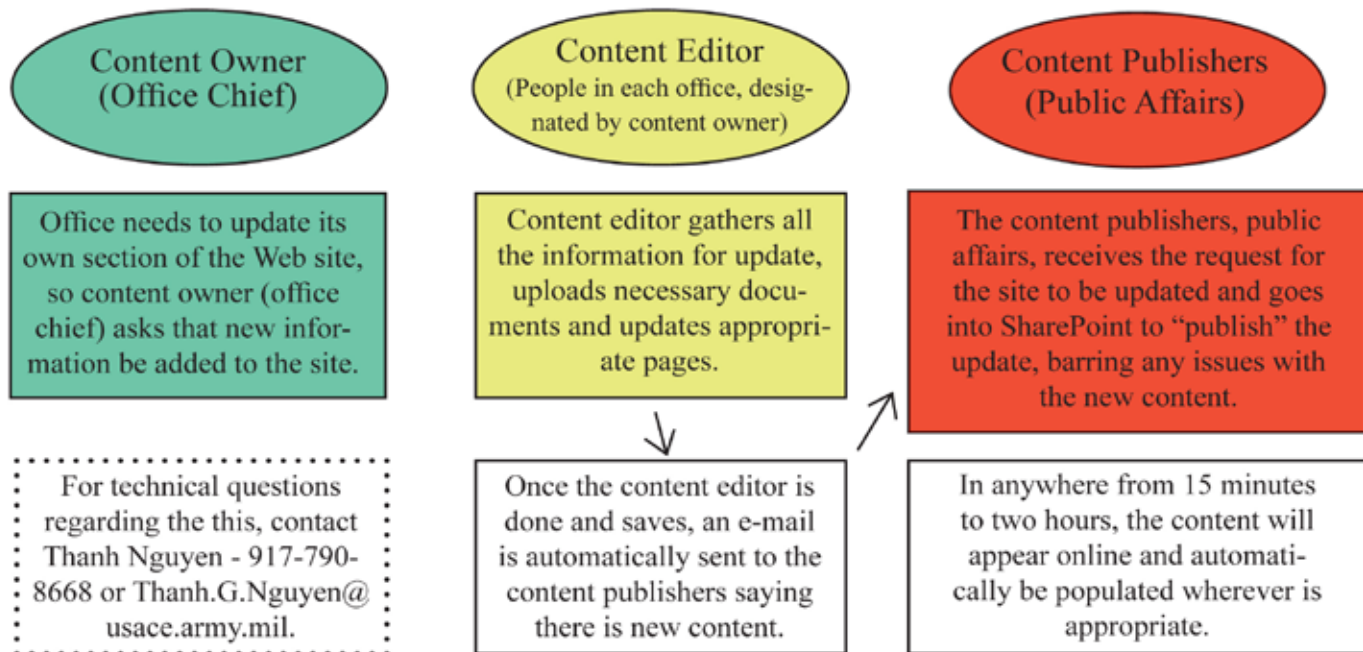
Content Owner (Office Chief)

Content Editor (People in each office, designated by content owner)

Content Publishers (Public Affairs)

Office needs to update its own section of the Web site, so content owner (office chief) asks that new information be added to the site.

Content editor gathers all the information for update, uploads necessary documents and updates appropriate pages.

The content publishers, public affairs, receives the request for the site to be updated and goes into SharePoint to "publish" the update, barring any issues with the new content.

For technical questions regarding the this, contact Thanh Nguyen - 917-790-8668 or Thanh.G.Nguyen@usace.army.mil.

Once the content editor is done and saves, an e-mail is automatically sent to the content publishers saying there is new content.

In anywhere from 15 minutes to two hours, the content will appear online and automatically be populated wherever is appropriate.